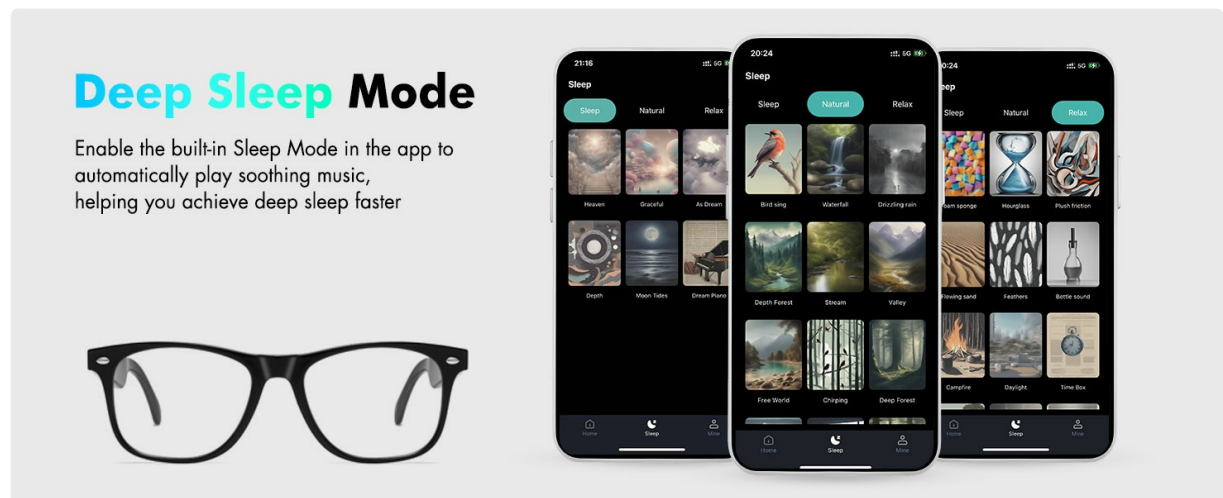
Deep Sleep Mode

Enable the built-in Sleep Mode in the app to automatically play soothing music, helping you achieve deep sleep faster

21:16
5G
Sleep
Sleep
Natural
Relax
Heaven
Graceful
As Dream
Depth
Moon Tides
Dream Piano
Home
Sleep
Mine

20:24
5G
Sleep
Sleep
Natural
Relax
Bird sing
Waterfall
Drizzling rain
Depth Forest
Stream
Valley
Free World
Chirping
Deep Forest
Home
Sleep
Mine

0:24
5G
ep
Sleep
Natural
Relax
am sponge
Hourglass
Plush friction
Flowing sand
Feathers
Bottle sound
Campfire
Daylight
Time Box
Home
Sleep
Mine